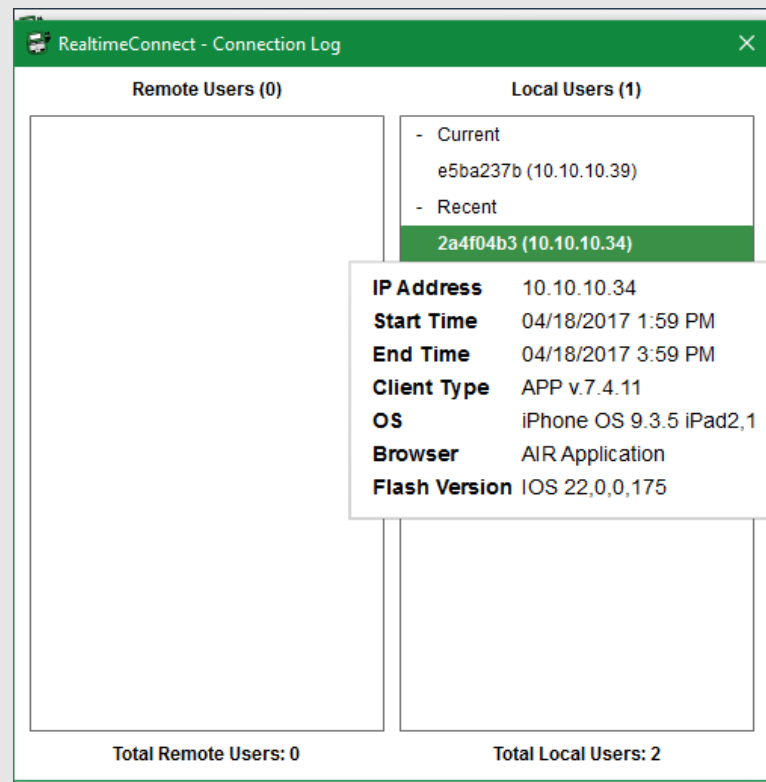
RealtimeConnect - Connection Log

Remote Users (0)

Local Users (1)

- Current
e5ba237b (10.10.10.39)
- Recent
2a4f04b3 (10.10.10.34)

| | |
|---|---|
| IP Address | 10.10.10.34 |
| Start Time | 04/18/2017 1:59 PM |
| End Time | 04/18/2017 3:59 PM |
| Client Type | APP v.7.4.11 |
| OS | iPhone OS 9.3.5 iPad2,1 |
| Browser | AIR Application |
| Flash Version | IOS 22,0,0,175 |

Total Remote Users: 0

Total Local Users: 2